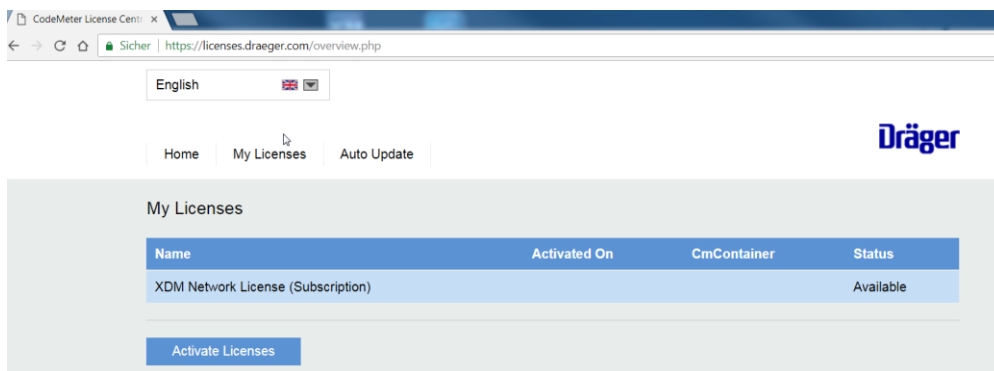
CodeMeter License Centr ×

Sicher | https://licenses.draeger.com/overview.php

English

Home My Licenses Auto Update

Dräger

My Licenses

| Name | Activated On | CmContainer | Status |
|---|---|---|---|
| XDM Network License (Subscription) | | | Available |

Activate Licenses